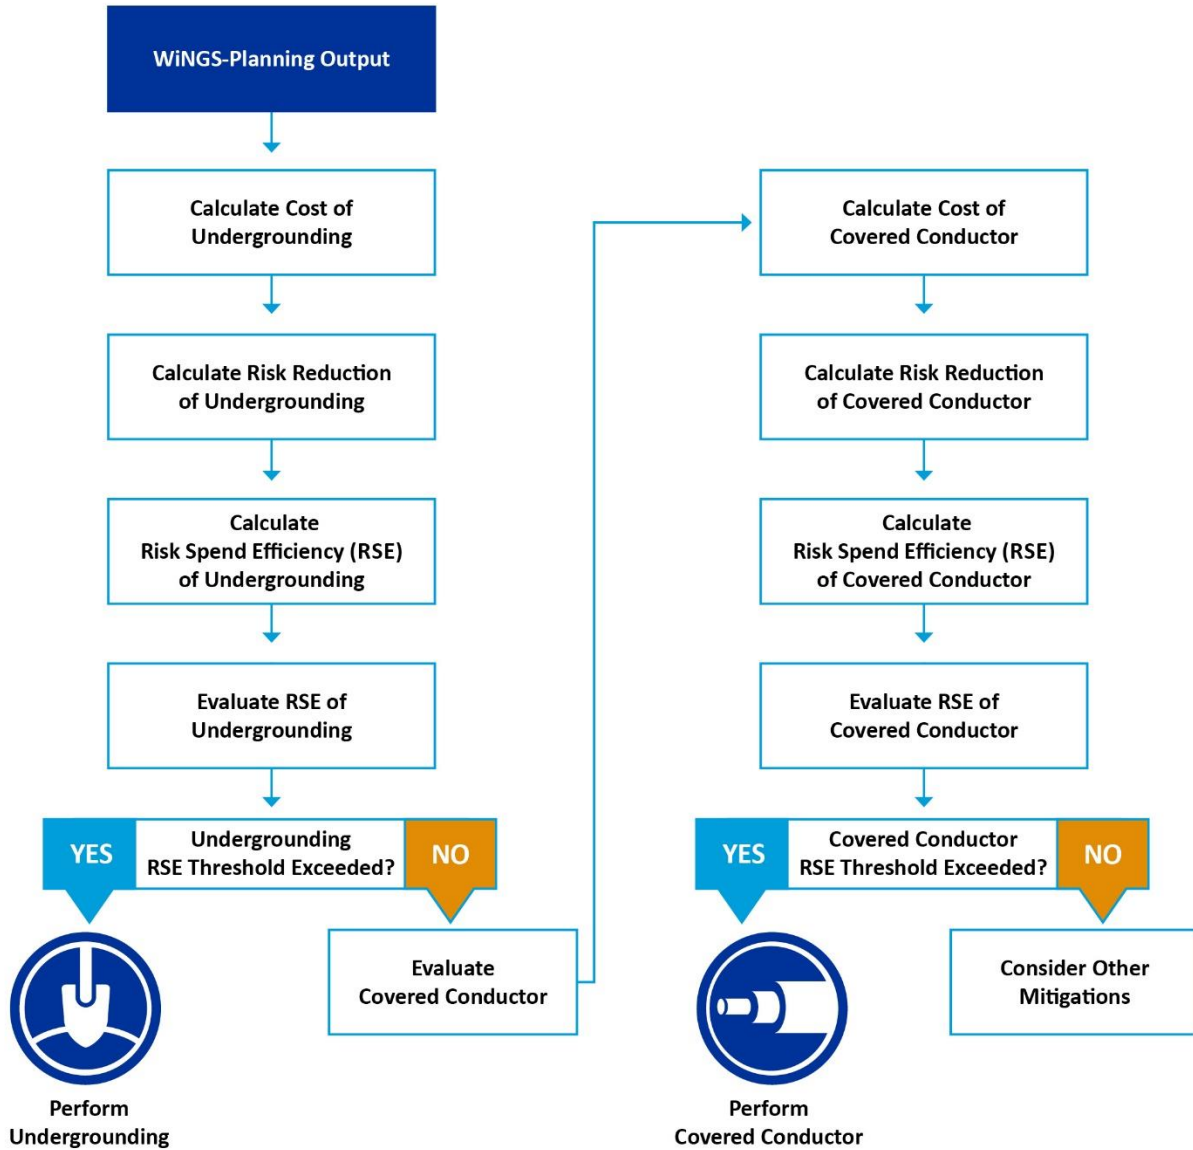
WiNGS-Planning Output

Calculate Cost of Undergrounding

Calculate Risk Reduction of Undergrounding

Calculate Risk Spend Efficiency (RSE) of Undergrounding

Evaluate RSE of Undergrounding

YES

Undergrounding RSE Threshold Exceeded?

NO

Perform Undergrounding

Evaluate Covered Conductor

Calculate Cost of Covered Conductor

Calculate Risk Reduction of Covered Conductor

Calculate Risk Spend Efficiency (RSE) of Covered Conductor

Evaluate RSE of Covered Conductor

YES

Covered Conductor RSE Threshold Exceeded?

NO

Perform Covered Conductor

Consider Other Mitigations